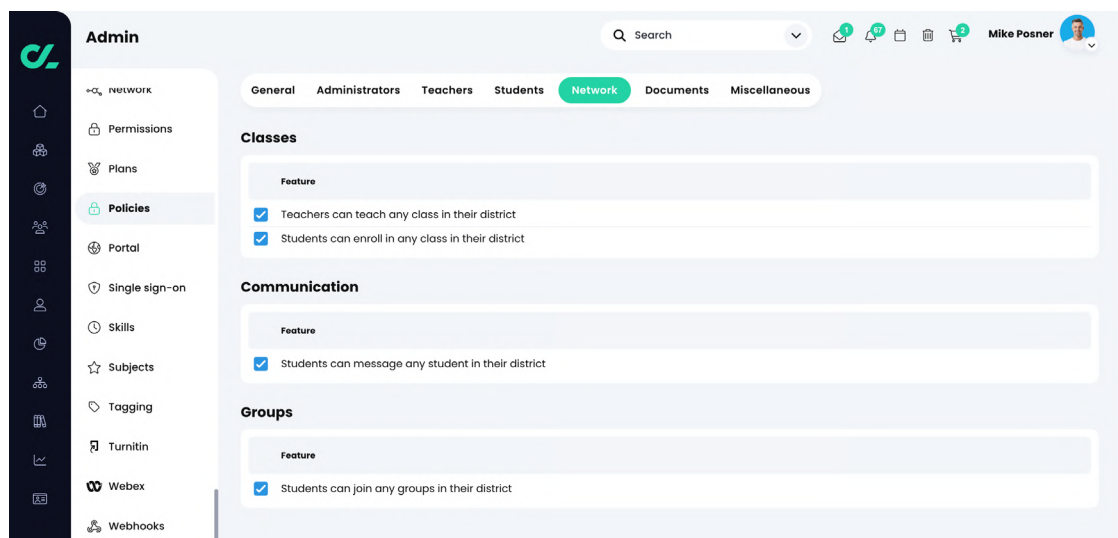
Admin

Search

1 67 2

Mike Posner

Network

Permissions

Plans

Policies

Portal

Single sign-on

Skills

Subjects

Tagging

Turnitin

Webex

Webhooks

General Administrators Teachers Students Network Documents Miscellaneous

Classes

| Feature |
|---|
| Teachers can teach any class in their district |
| Students can enroll in any class in their district |

Communication

| Feature |
|---|
| Students can message any student in their district |

Groups

| Feature |
|---|
| Students can join any groups in their district |